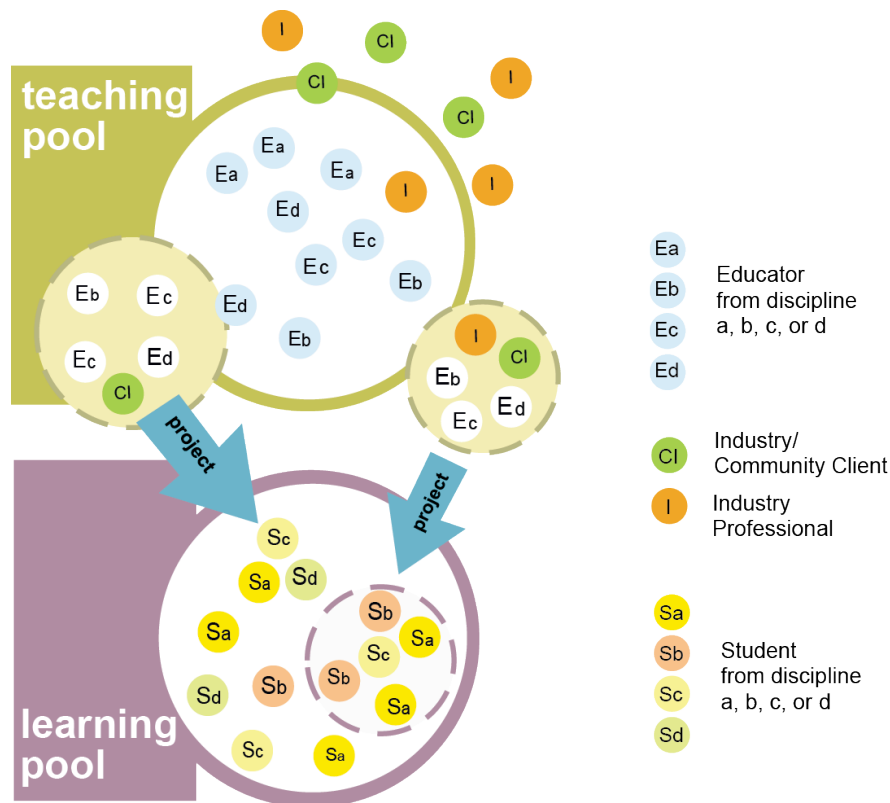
teaching pool

I
Cl
Cl
I
Cl
I
I

Ea
Ea
Ea
Ed
Ec
Ec
Eb
Ed
Eb

Eb
Ec
Ec
Ed
Cl

I
Cl
Eb
Ec
Ed

project
project

Sc
Sa
Sd
Sa
Sb
Sd
Sc
Sa

Sb
Sa
Sc
Sb
Sa

learning pool

Ea
Eb
Ec
Ed
Educator from discipline a, b, c, or d

Cl
Industry/ Community Client

I
Industry Professional

Sa
Sb
Sc
Sd
Student from discipline a, b, c, or d